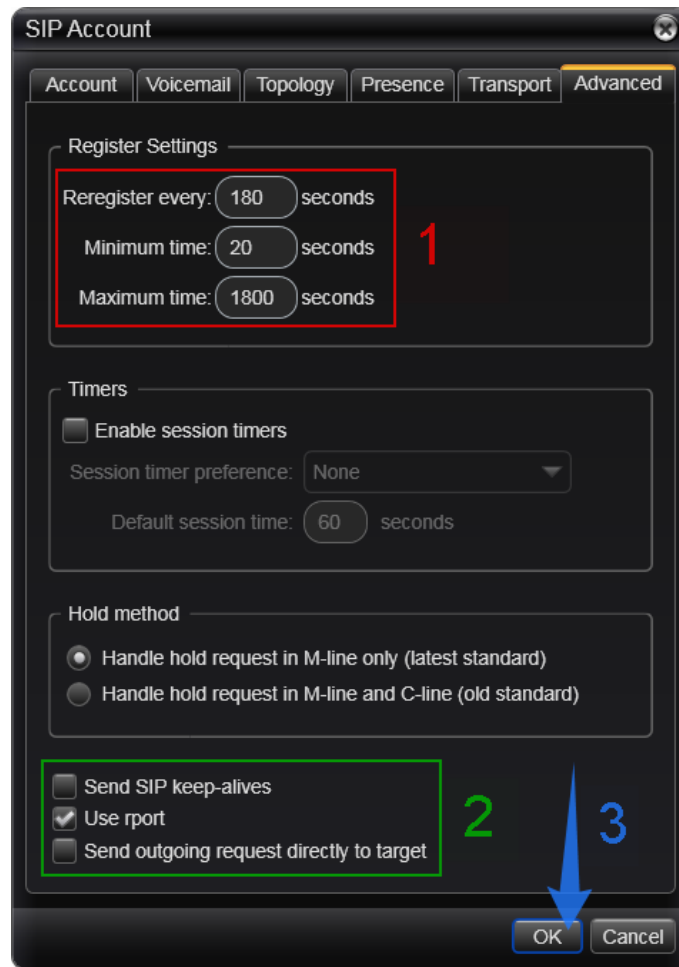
SIP Account

Account | Voicemail | Topology | Presence | Transport | Advanced

Register Settings

Reregister every: 180 seconds
Minimum time: 20 seconds
Maximum time: 1800 seconds

1

Timers

Enable session timers
Session timer preference: None
Default session time: 60 seconds

Hold method

Handle hold request in M-line only (latest standard)
Handle hold request in M-line and C-line (old standard)

Send SIP keep-alives
Use rport
Send outgoing request directly to target

2

3

OK
Cancel